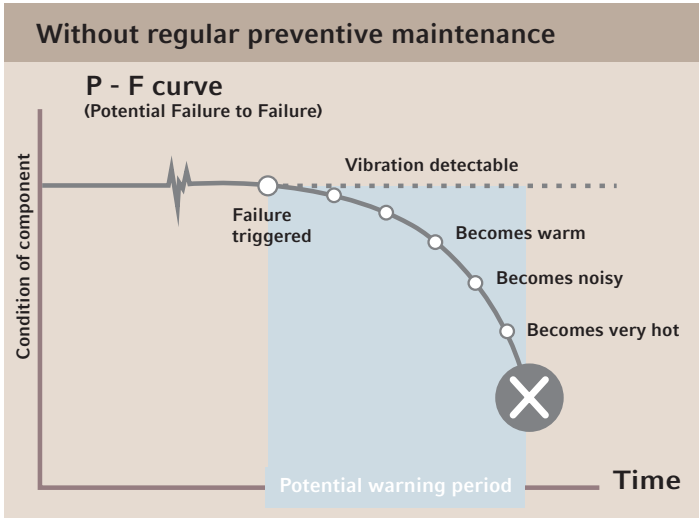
Without regular preventive maintenance

P - F curve
(Potential Failure to Failure)

Condition of component

Vibration detectable

Failure triggered

Becomes warm

Becomes noisy

Becomes very hot

Potential warning period

Time